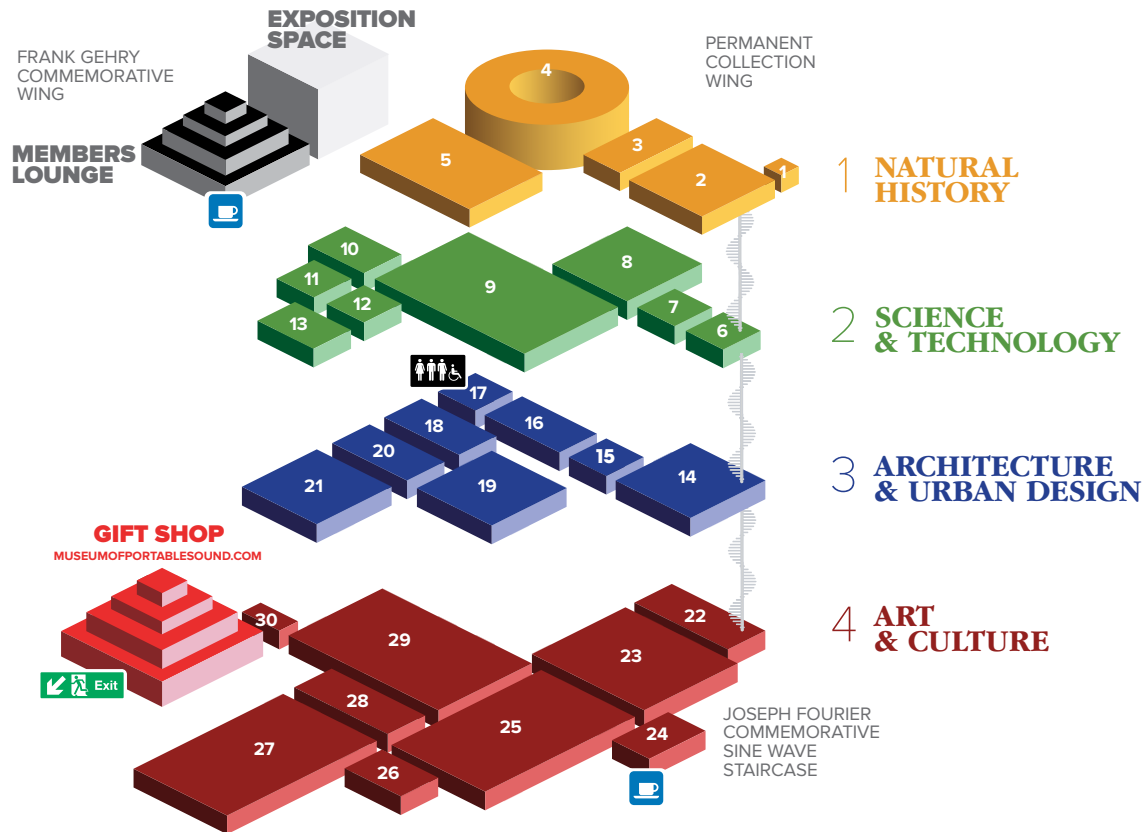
FRANK GEHRY COMMEMORATIVE WING

EXPOSITION SPACE

MEMBERS LOUNGE

PERMANENT COLLECTION WING

4

5

3

2

1

1 NATURAL HISTORY

10

11

12

13

9

8

7

6

2 SCIENCE & TECHNOLOGY

17

18

16

20

15

21

19

14

3 ARCHITECTURE & URBAN DESIGN

GIFT SHOP
MUSEUMOFPORTABLESOUND.COM

30

29

22

23

4 ART & CULTURE

Exit

28

25

27

24

26

JOSEPH FOURIER COMMEMORATIVE SINE WAVE STAIRCASE